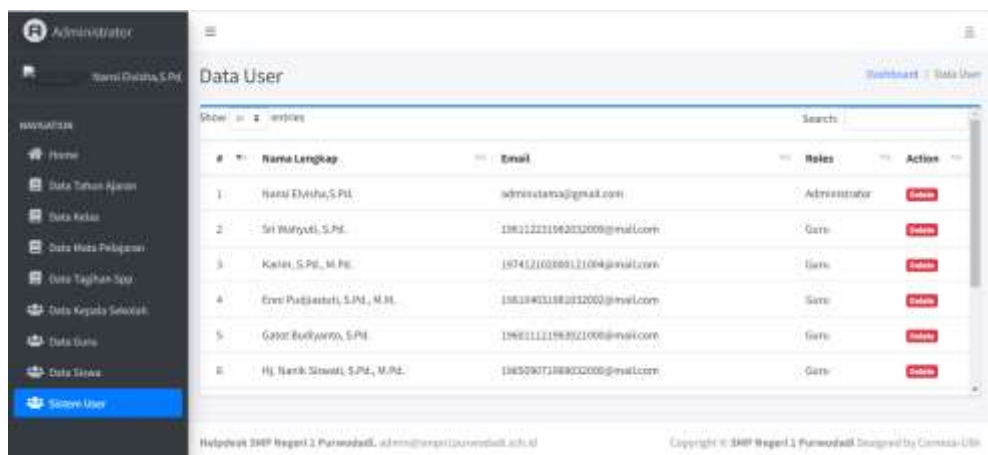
Administrator

Narni Elvisha,S.Pd.

NAVIGATION

Home

Data Tahun Ajaran

Data Kelas

Data Mata Pelajaran

Data Tagihan Spp

Data Kepala Sekolah

Data Guru

Data Siswa

Sistem User

Data User

Dashboard / Data User

Show 10 entries

Search:

| # | Nama Lengkap | Email | Roles | Action |
|---|---|---|---|---|
| 1 | Narni Elvisha,S.Pd. | administama@gmail.com | Administrator | Delete |
| 2 | Sri Wahyuti, S.Pd. | 195112231982032009@mail.com | Guru | Delete |
| 3 | Kariei, S.Pd., M.Pd. | 197412102005011004@mail.com | Guru | Delete |
| 4 | Enni Pudjiastuti, S.Pd., M.M. | 196104031981032002@mail.com | Guru | Delete |
| 5 | Gatot Budiyanto, S.Pd. | 196011121983021006@mail.com | Guru | Delete |
| 6 | Hj. Narik Siswati, S.Pd., M.Pd. | 196509071988032008@mail.com | Guru | Delete |

Helpdesk SMP Negeri 1 Purwodadi. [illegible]

Copyright © SMP Negeri 1 Purwodadi Designed by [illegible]